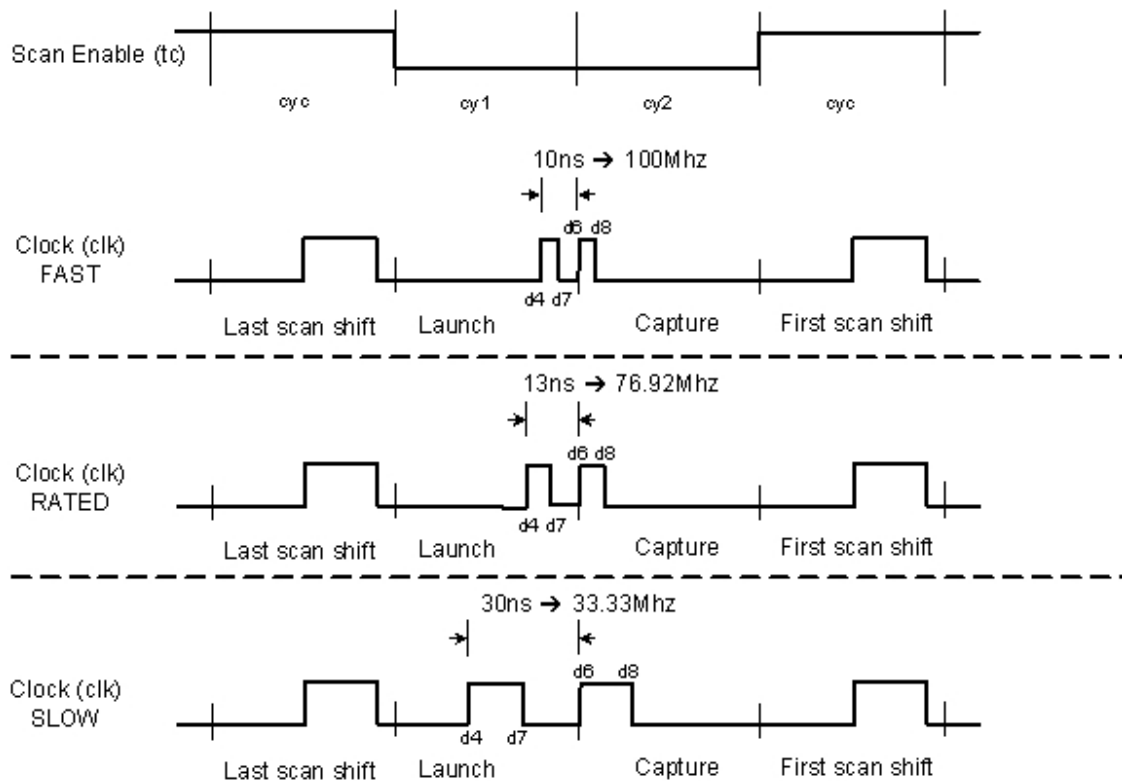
Scan Enable (tc)

cyc

cy1

cy2

cyc

10ns → 100Mhz

Clock (clk) FAST

d6 d8

d4 d7

Last scan shift

Launch

Capture

First scan shift

13ns → 76.92Mhz

Clock (clk) RATED

d6 d8

d4 d7

Last scan shift

Launch

Capture

First scan shift

30ns → 33.33Mhz

Clock (clk) SLOW

d6 d8

d4 d7

Last scan shift

Launch

Capture

First scan shift